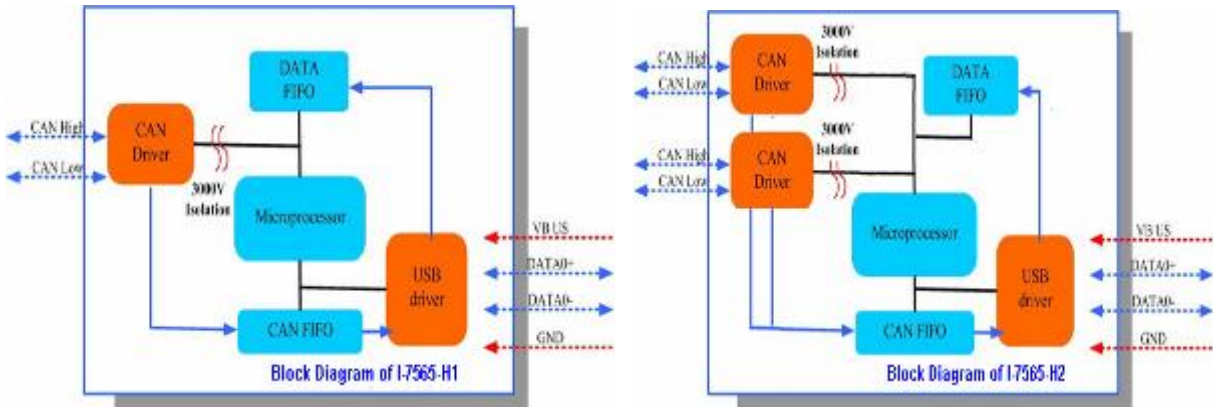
DATA FIFO

CAN High

CAN Low

CAN Driver

3000V Isolation

Microprocessor

VBUS

DATA0+

DATA0-

GND

USB driver

CAN FIFO

Block Diagram of I-7565-H1

CAN High

CAN Low

CAN Driver

3000V Isolation

DATA FIFO

3000V Isolation

CAN High

CAN Low

CAN Driver

Microprocessor

VBUS

DATA0+

DATA0-

GND

USB driver

CAN FIFO

Block Diagram of I-7565-H2